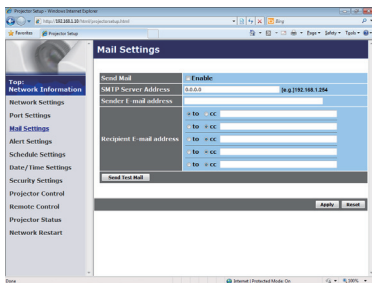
Projector Setup - Windows Internet Explorer

http://192.168.1.10/html/projectorsetup.html

Bing

Favorites

Projector Setup

Page ▾ Safety ▾ Tools ▾

Mail Settings

Top: Network Information

Network Settings

Port Settings

Mail Settings

Alert Settings

Schedule Settings

Date/Time Settings

Security Settings

Projector Control

Remote Control

Projector Status

Network Restart

| Send Mail | Enable |
|---|---|
| SMTP Server Address | 0.0.0.0 [e.g.]192.168.1.254 |
| Sender E-mail address | |
| Recipient E-mail address | to cc |
| | to cc |
| | to cc |
| | to cc |
| | to cc |

Send Test Mail

Apply

Reset

Done

Internet | Protected Mode: On

100%